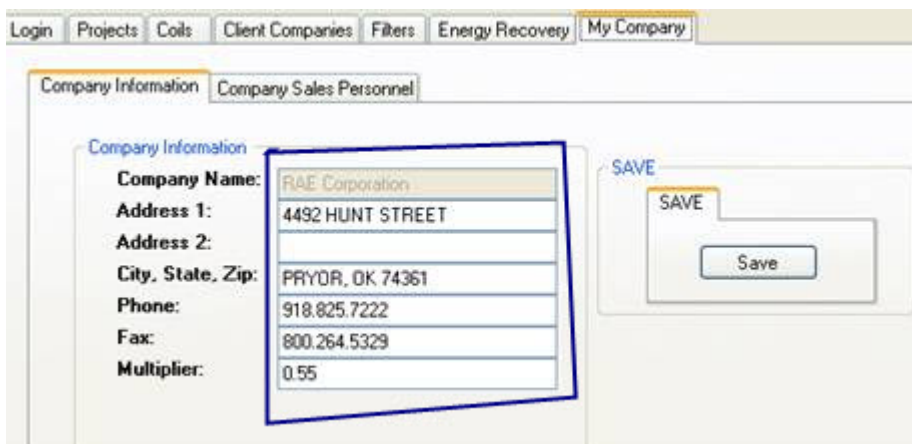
Login | Projects | Coils | Client Companies | Filters | Energy Recovery | My Company

Company Information | Company Sales Personnel

Company Information

Company Name: RAE Corporation
Address 1: 4492 HUNT STREET
Address 2:
City, State, Zip: PRYOR, OK 74361
Phone: 918.825.7222
Fax: 800.264.5329
Multiplier: 0.55

SAVE

SAVE

Save